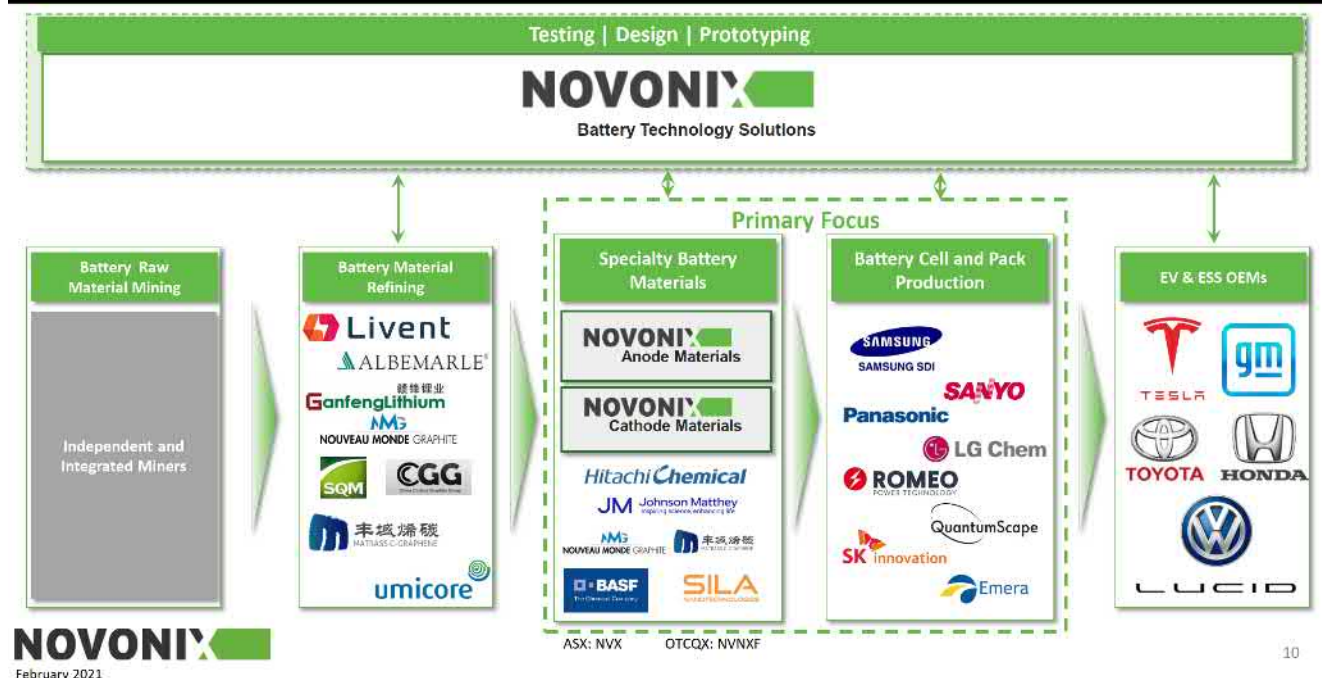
Testing | Design | Prototyping

NOVONIX

Battery Technology Solutions

Primary Focus

Battery Raw Material Mining

Independent and Integrated Miners

Battery Material Refining

Livent

ALBEMARLE®

赣锋锂业 GanfengLithium

NMG NOUVEAU MONDE GRAPHITE

SQM

CGG

丰城烯碳 MATIASSO GRAPHENE

umicore

Specialty Battery Materials

NOVONIX Anode Materials

NOVONIX Cathode Materials

Hitachi Chemical

JM Johnson Matthey

NMG NOUVEAU MONDE GRAPHITE

丰城烯碳

BASF The Chemical Company

SILA

Battery Cell and Pack Production

SAMSUNG SAMSUNG SDI

SANYO

Panasonic

LG Chem

ROMEO POWER TECHNOLOGY

QuantumScape

SK innovation

Emera

EV & ESS OEMs

TESLA

gm

TOYOTA

HONDA

LUCID

NOVONIX

February 2021

ASX: NVX OTCQX: NVNXF

10